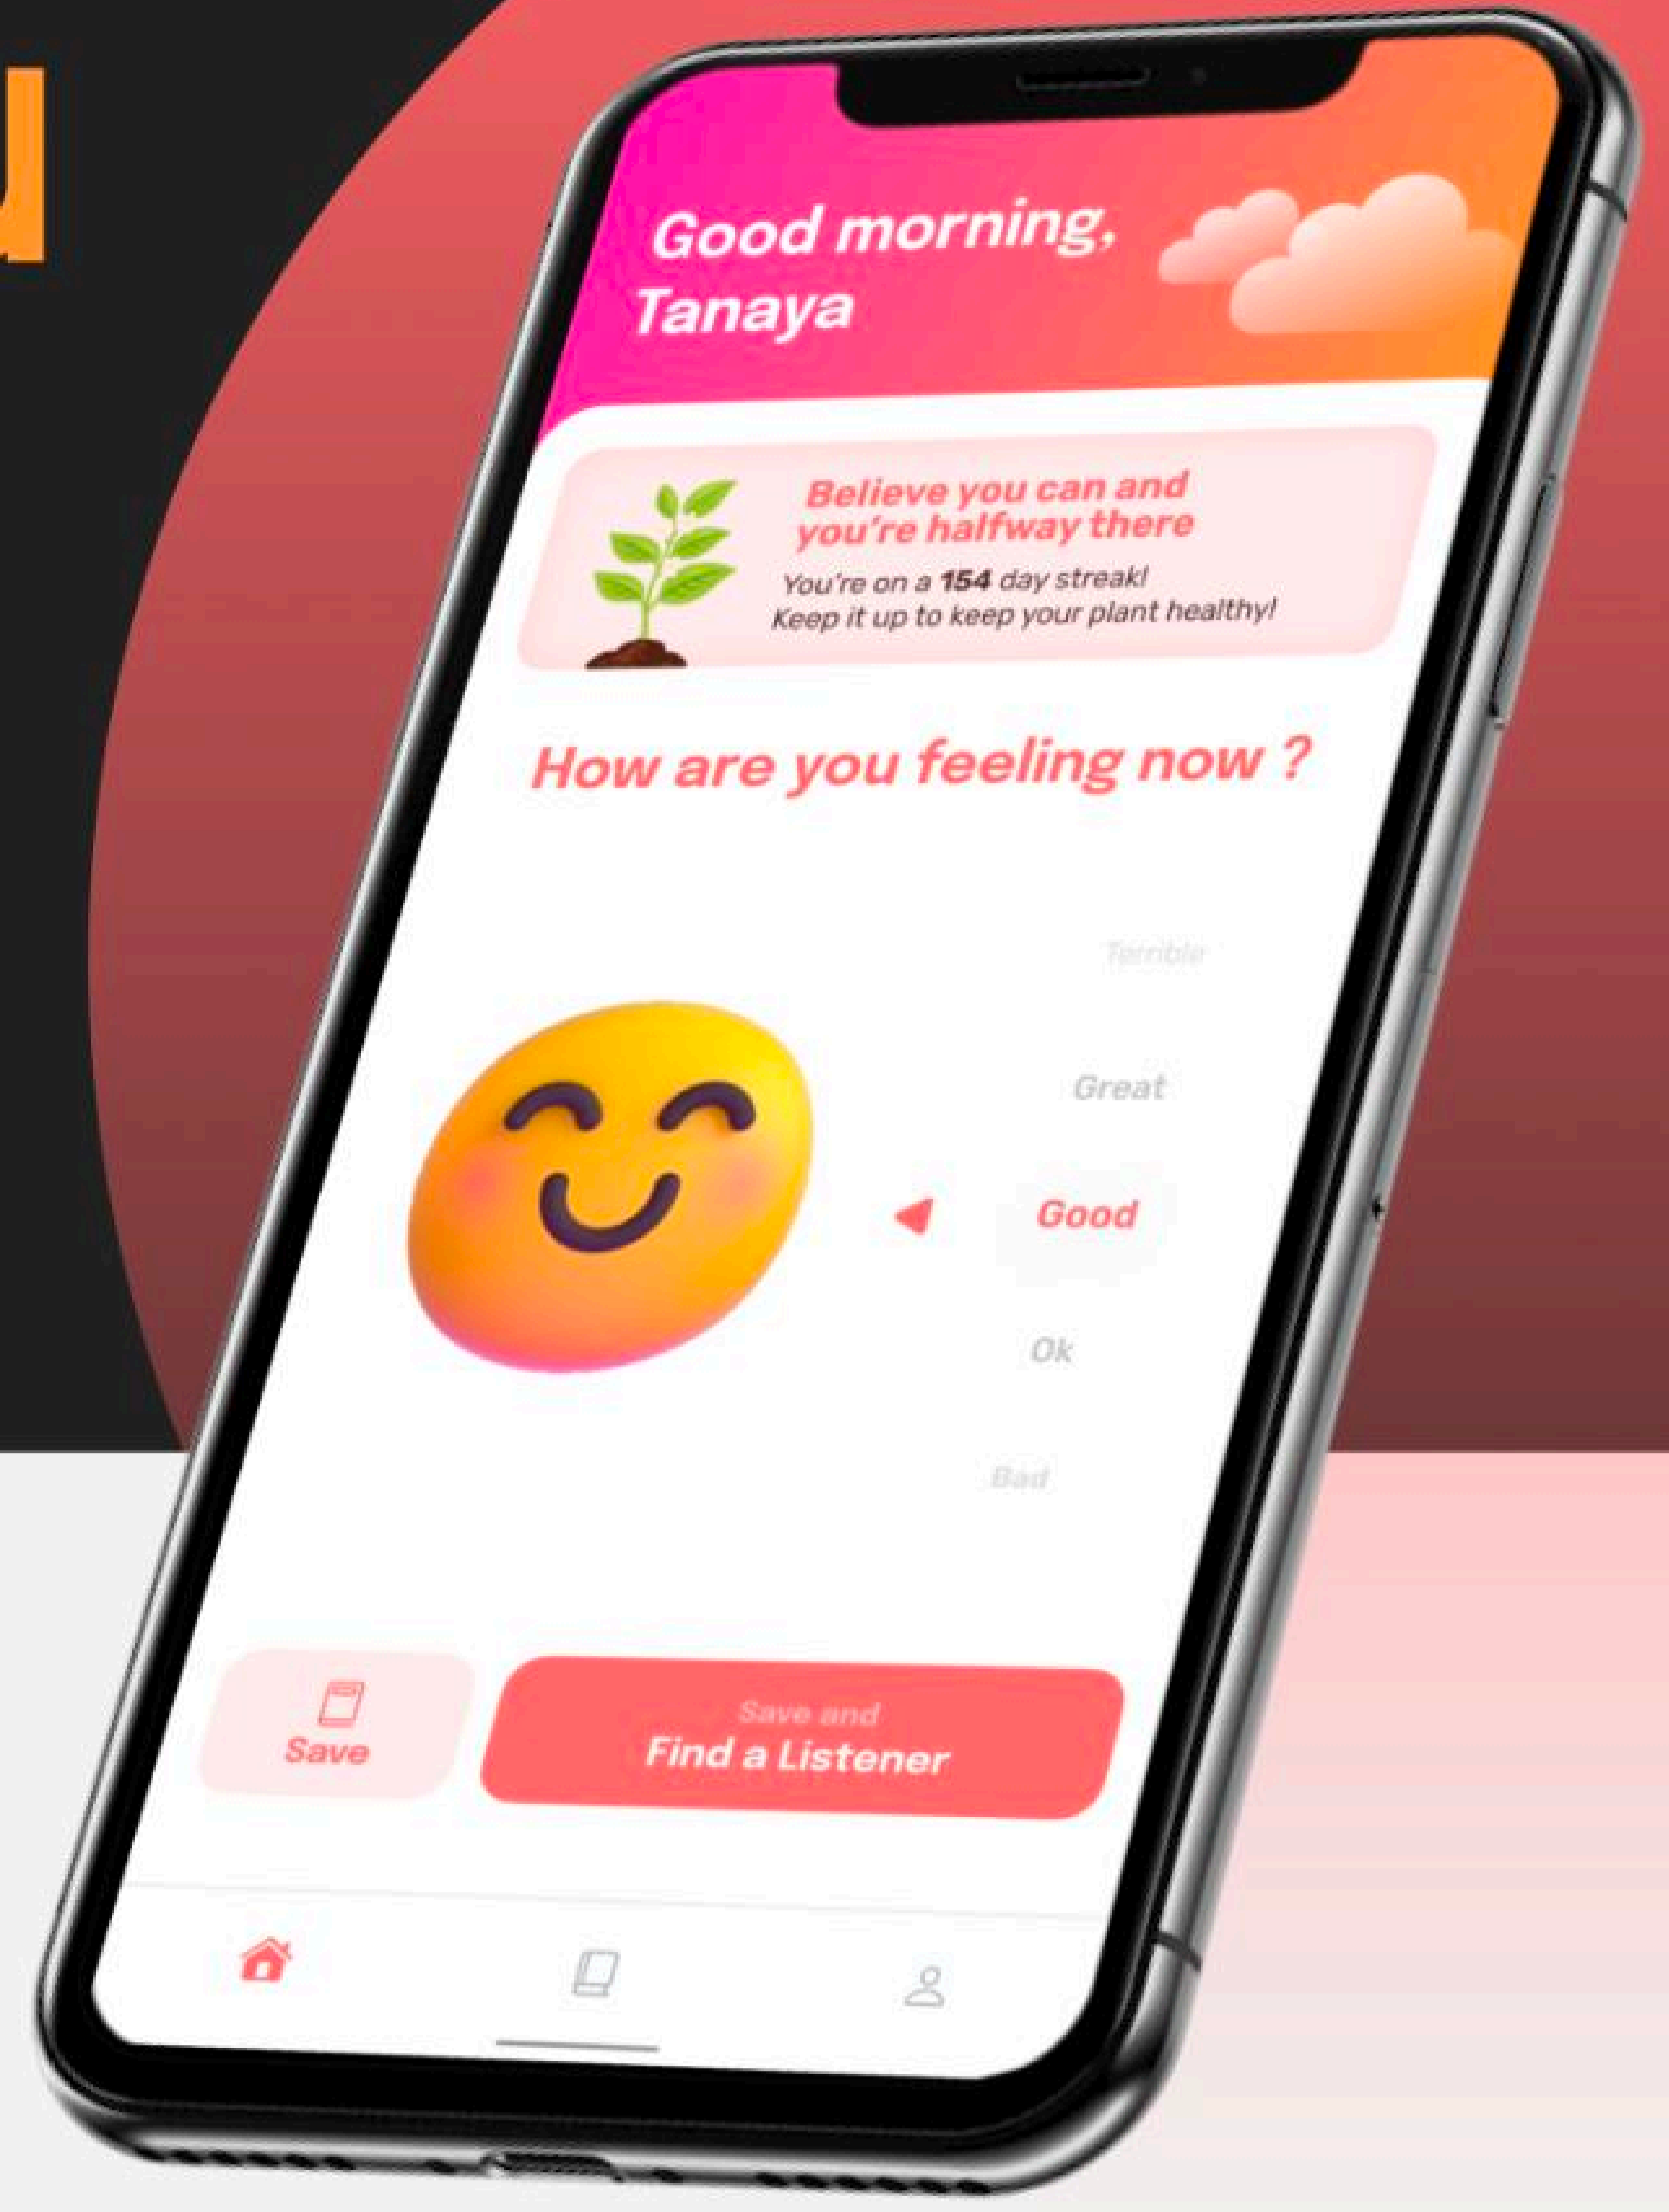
u

Good morning, Tanaya

Believe you can and you're halfway there

You're on a **154** day streak! Keep it up to keep your plant healthy!

How are you feeling now ?

Terrible

Great

Good

Ok

Bad

Save

Save and Find a Listener